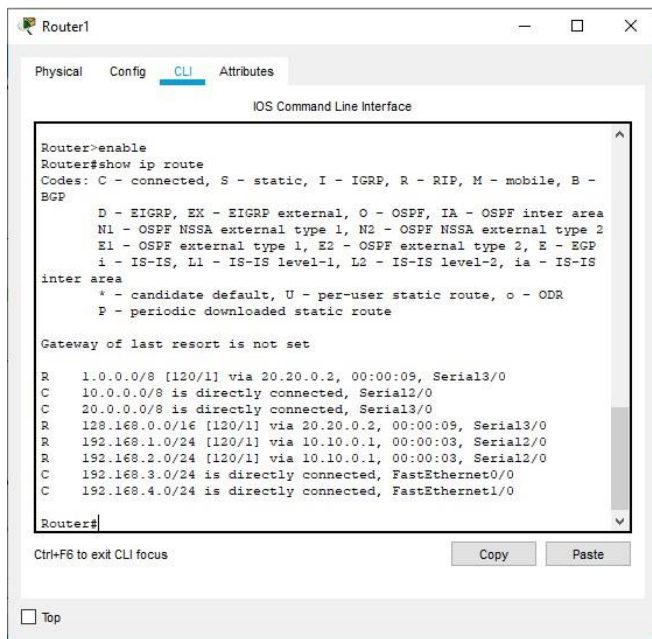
Router1

Physical Config CLI Attributes

IOS Command Line Interface

Router>enable
Router#show ip route
Codes: C - connected, S - static, I - IGRP, R - RIP, M - mobile, B - BGP
D - EIGRP, EX - EIGRP external, O - OSPF, IA - OSPF inter area
N1 - OSPF NSSA external type 1, N2 - OSPF NSSA external type 2
E1 - OSPF external type 1, E2 - OSPF external type 2, E - EGP
i - IS-IS, L1 - IS-IS level-1, L2 - IS-IS level-2, ia - IS-IS inter area
* - candidate default, U - per-user static route, o - ODR
P - periodic downloaded static route

Gateway of last resort is not set

R 1.0.0.0/8 [120/1] via 20.20.0.2, 00:00:09, Serial3/0
C 10.0.0.0/8 is directly connected, Serial2/0
C 20.0.0.0/8 is directly connected, Serial3/0
R 128.168.0.0/16 [120/1] via 20.20.0.2, 00:00:09, Serial3/0
R 192.168.1.0/24 [120/1] via 10.10.0.1, 00:00:03, Serial2/0
R 192.168.2.0/24 [120/1] via 10.10.0.1, 00:00:03, Serial2/0
C 192.168.3.0/24 is directly connected, FastEthernet0/0
C 192.168.4.0/24 is directly connected, FastEthernet1/0

Router#

Ctrl+F6 to exit CLI focus

Copy Paste

Top